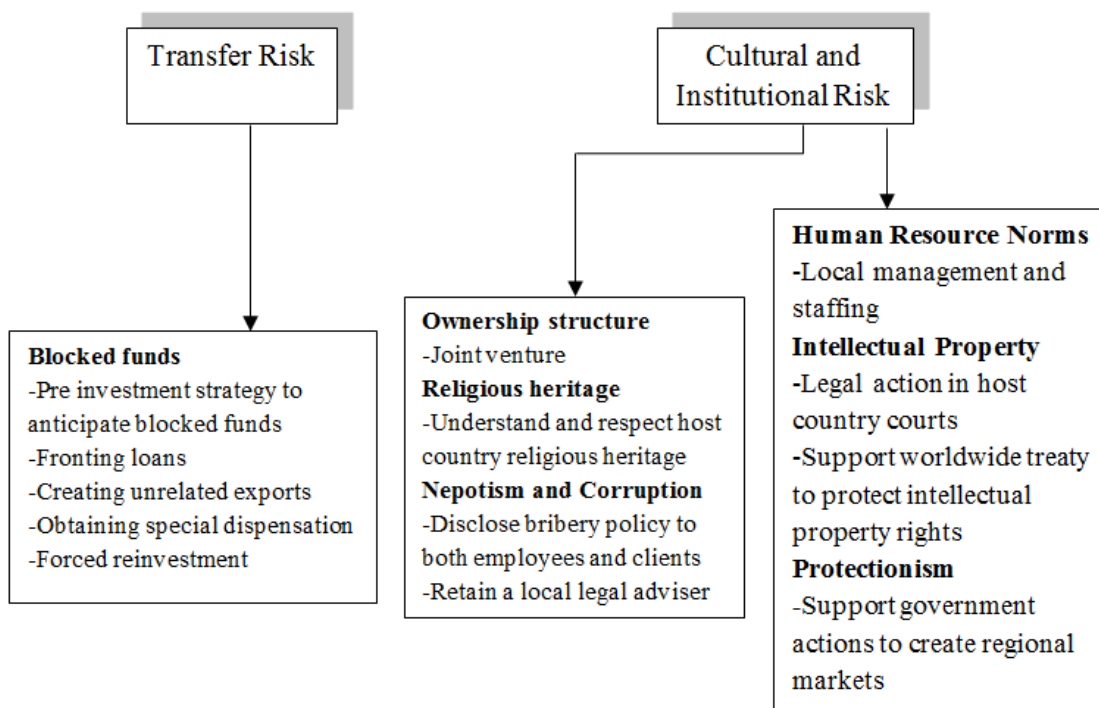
Transfer Risk

Cultural and Institutional Risk

Blocked funds
-Pre investment strategy to anticipate blocked funds
-Fronting loans
-Creating unrelated exports
-Obtaining special dispensation
-Forced reinvestment

Ownership structure
-Joint venture
Religious heritage
-Understand and respect host country religious heritage
Nepotism and Corruption
-Disclose bribery policy to both employees and clients
-Retain a local legal adviser

Human Resource Norms
-Local management and staffing
Intellectual Property
-Legal action in host country courts
-Support worldwide treaty to protect intellectual property rights
Protectionism
-Support government actions to create regional markets